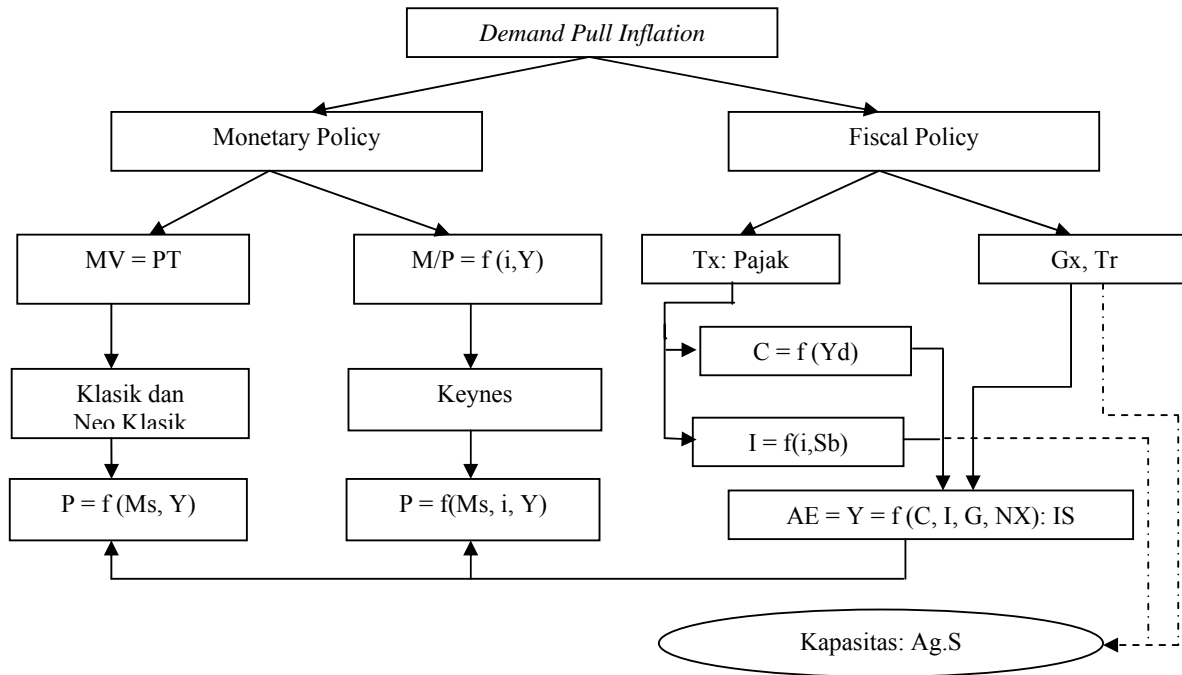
Demand Pull Inflation

Monetary Policy

Fiscal Policy

$MV = PT$

$M/P = f(i,Y)$

Tx: Pajak

Gx, Tr

$C = f(Yd)$

Klasik dan Neo Klasik

Keynes

$I = f(i,Sb)$

$P = f(Ms, Y)$

$P = f(Ms, i, Y)$

$AE = Y = f(C, I, G, NX)$: IS

Kapasitas: Ag.S